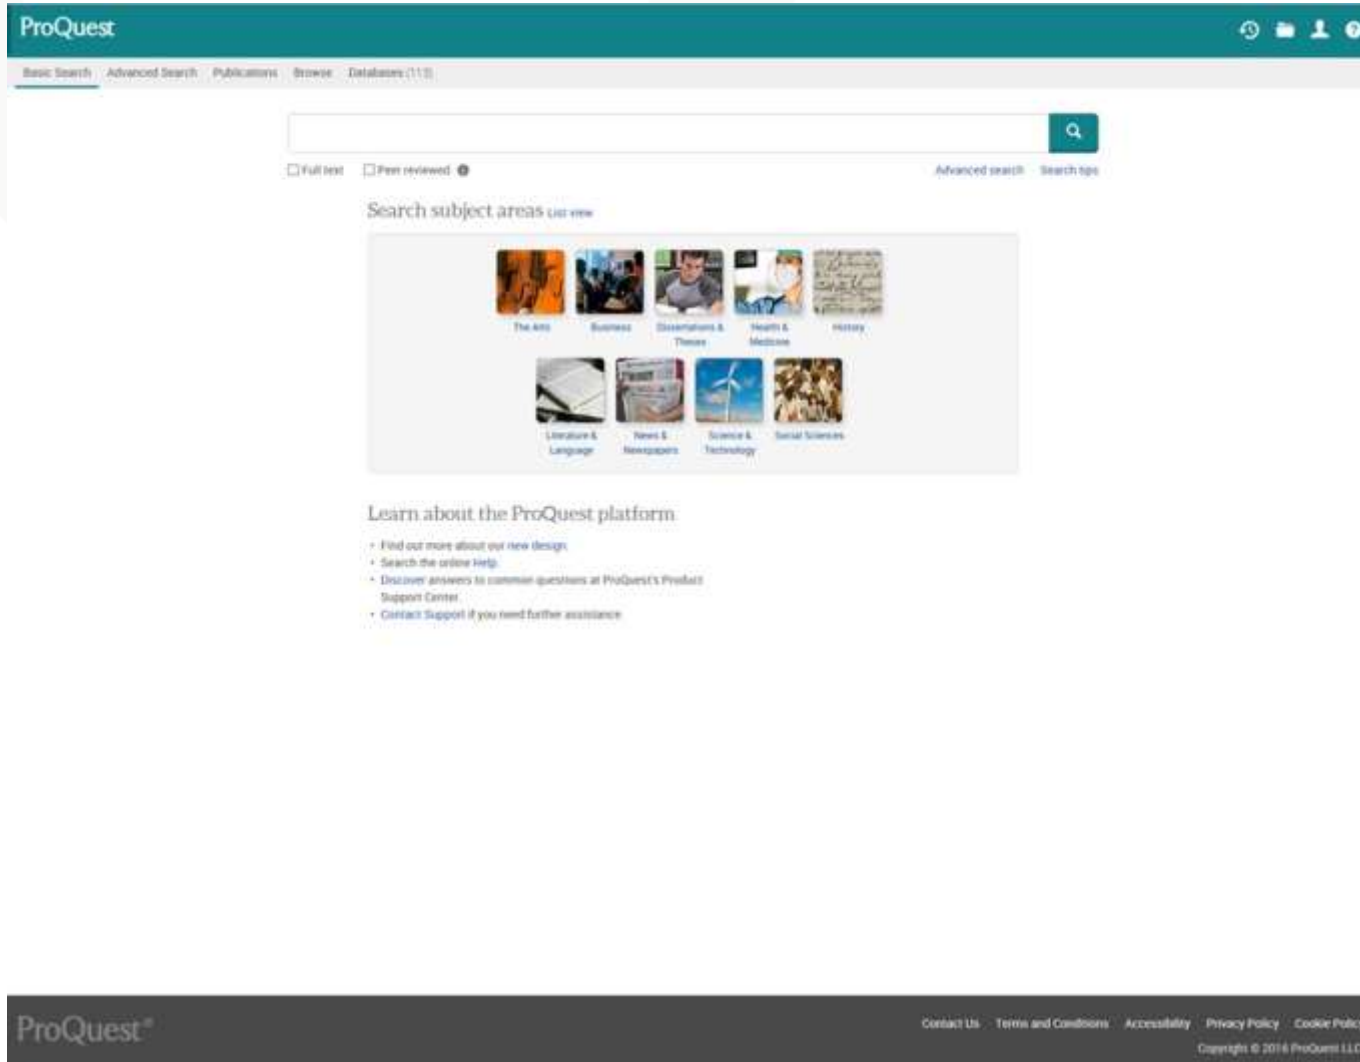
ProQuest

Basic Search Advanced Search Publications Browse Databases (113)

Full text Peer reviewed

Advanced search Search tips

Search subject areas List view

The Arts Business Dissertations & Theses Health & Medicine History

Literature & Language News & Newspapers Science & Technology Social Sciences

Learn about the ProQuest platform

- Find out more about our new design
- Search the online Help
- Discover answers to common questions at ProQuest's Product Support Center
- Contact Support if you need further assistance

ProQuest®

Contact Us Terms and Conditions Accessibility Privacy Policy Cookie Polic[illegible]

Copyright © 2016 ProQuest LL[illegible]